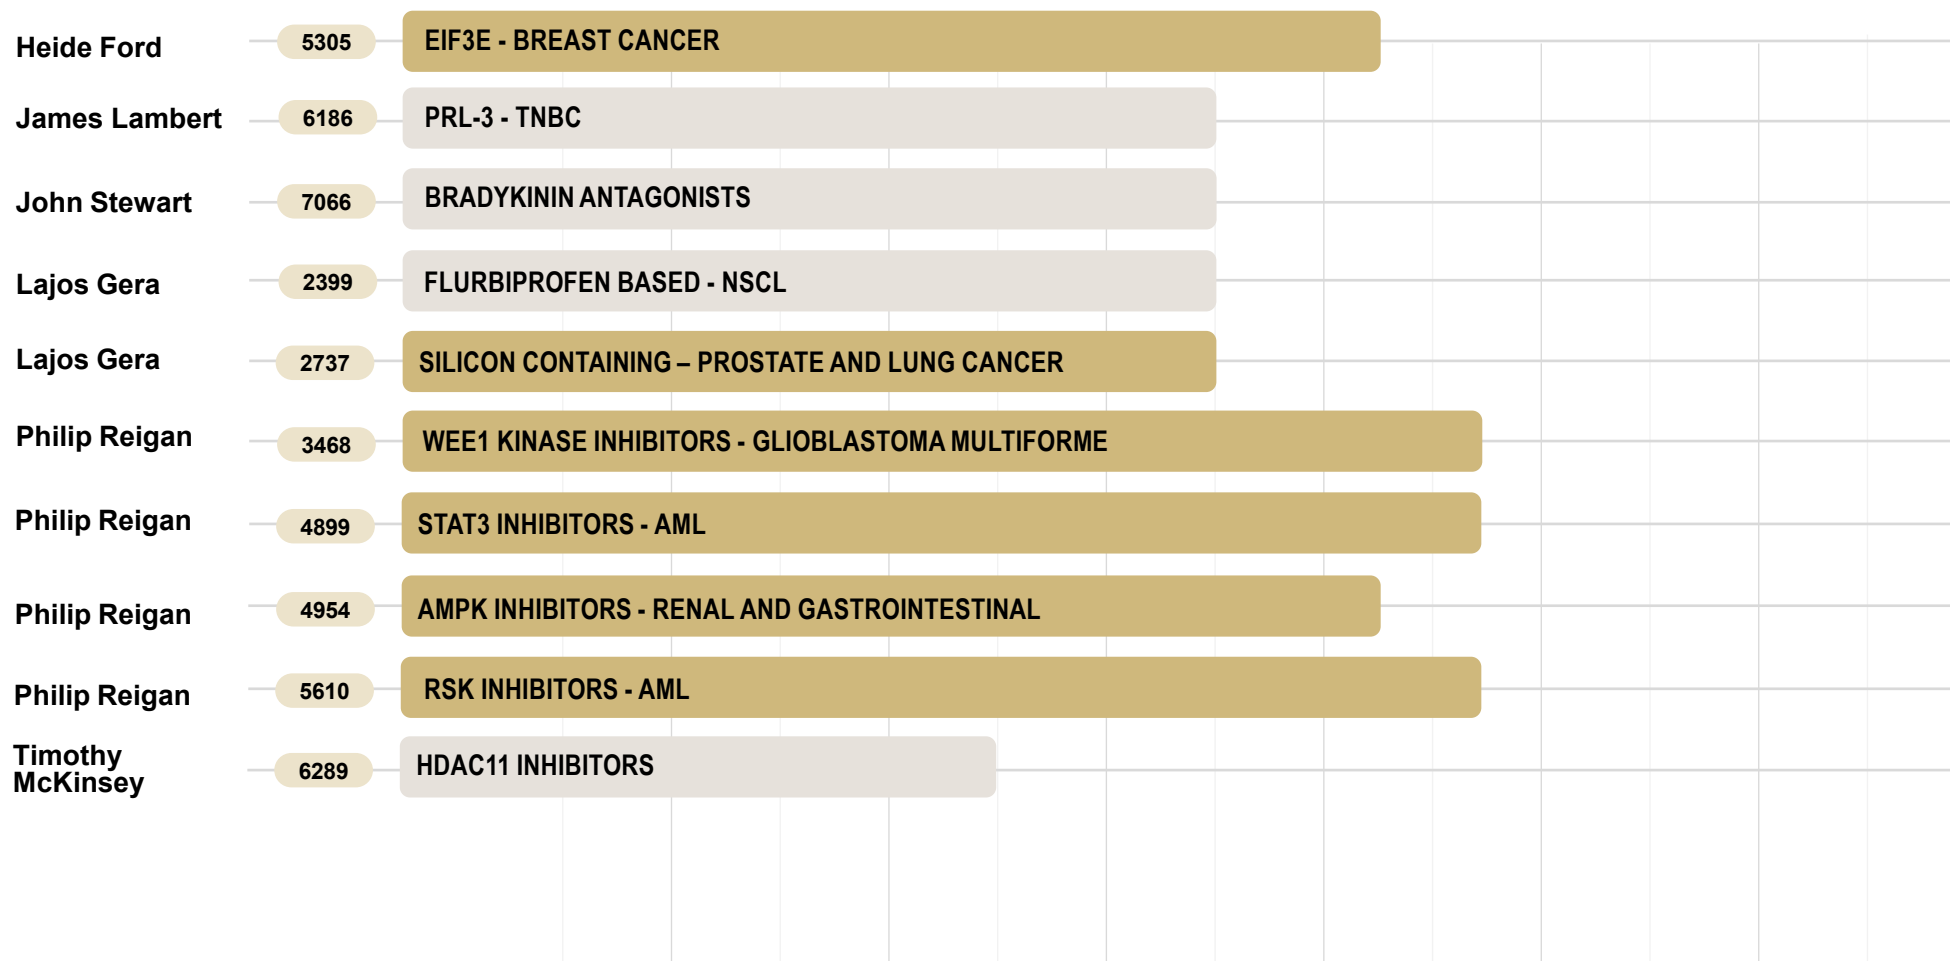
Heide Ford 5305 EIF3E - BREAST CANCER

James Lambert 6186 PRL-3 - TNBC

John Stewart 7066 BRADYKININ ANTAGONISTS

Lajos Gera 2399 FLURBIPROFEN BASED - NSCL

Lajos Gera 2737 SILICON CONTAINING – PROSTATE AND LUNG CANCER

Philip Reigan 3468 WEE1 KINASE INHIBITORS - GLIOBLASTOMA MULTIFORME

Philip Reigan 4899 STAT3 INHIBITORS - AML

Philip Reigan 4954 AMPK INHIBITORS - RENAL AND GASTROINTESTINAL

Philip Reigan 5610 RSK INHIBITORS - AML

Timothy McKinsey 6289 HDAC11 INHIBITORS